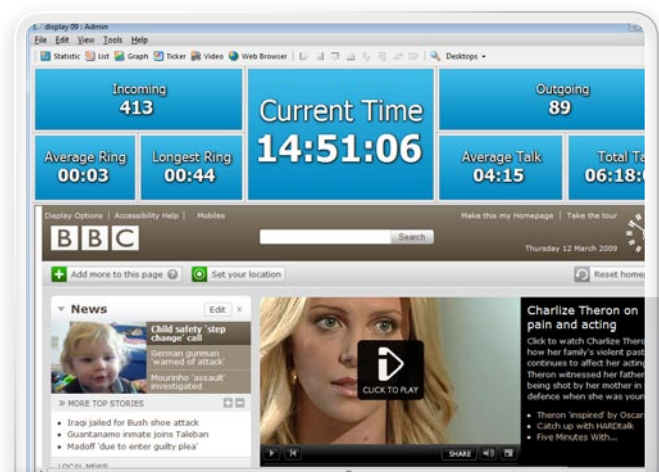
display 09 : Admin
File Edit View Tools Help
Statistic List Graph Ticker Video Web Browser Desktops

Incoming
413

Current Time
14:51:06

Outgoing
89

Average Ring
00:03

Longest Ring
00:44

Average Talk
04:15

Total Ta
06:18:

Display Options | Accessibility Help | Mobiles
Make this my Homepage | Take the tour
BBC
Search
Thursday 12 March 2009

Add more to this page
Set your location
Reset home

News
Edit
Child safety 'step change' call
German gunman 'warned of attack'
Mourinho 'assault' investigated
MORE TOP STORIES
Iraqi jailed for Bush shoe attack
Guantanamo inmate joins Taleban
Madoff 'to enter guilty plea'
LOCAL NEWS

CLICK TO PLAY
SHARE

Charlize Theron on pain and acting
Click to watch Charlize Thero how her family's violent pas continues to affect her acting Theron witnessed her father being shot by her mother in defence when she was youn
Theron 'inspired' by Oscar
Catch up with HARDtalk
Five Minutes With...